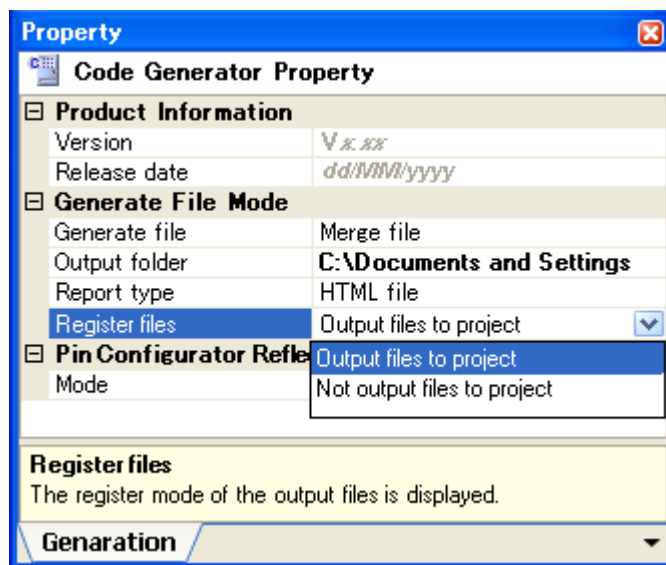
Property

Code Generator Property

⊟ Product Information

| | |
|---|---|
| Version | V x.xx |
| Release date | dd/MM/yyyy |

⊟ Generate File Mode

| | |
|---|---|
| Generate file | Merge file |
| Output folder | C:\Documents and Settings |
| Report type | HTML file |
| Register files | Output files to project |

⊟ Pin Configurator Refle

| | |
|---|---|
| Mode | |

Output files to project
Not output files to project

Register files
The register mode of the output files is displayed.

Genaration